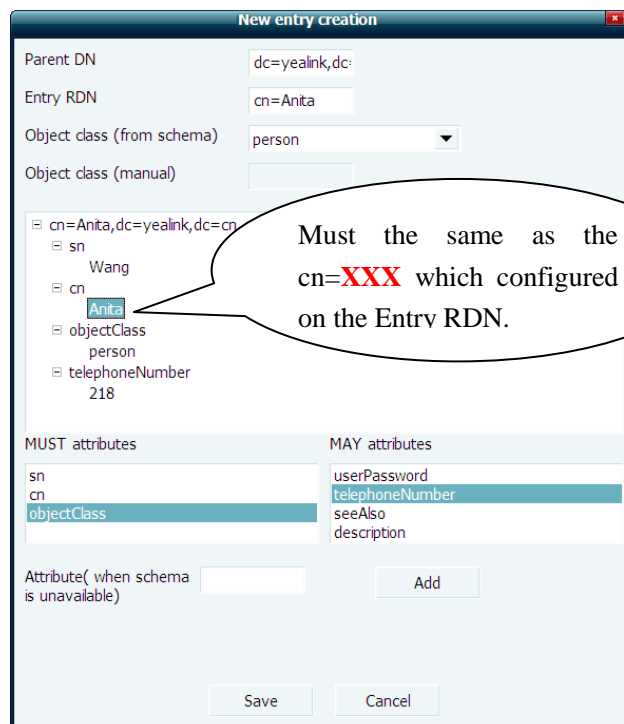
New entry creation

Parent DN
dc=yealink,dc=

Entry RDN
cn=Anita

Object class (from schema)
person

Object class (manual)

⊟ cn=Anita,dc=yealink,dc=cn
⊟ sn
Wang
⊟ cn
Anita
⊟ objectClass
person
⊟ telephoneNumber
218

Must the same as the cn=XXX which configured on the Entry RDN.

MUST attributes
sn
cn
objectClass

MAY attributes
userPassword
telephoneNumber
seeAlso
description

Attribute( when schema is unavailable)

Add

Save

Cancel